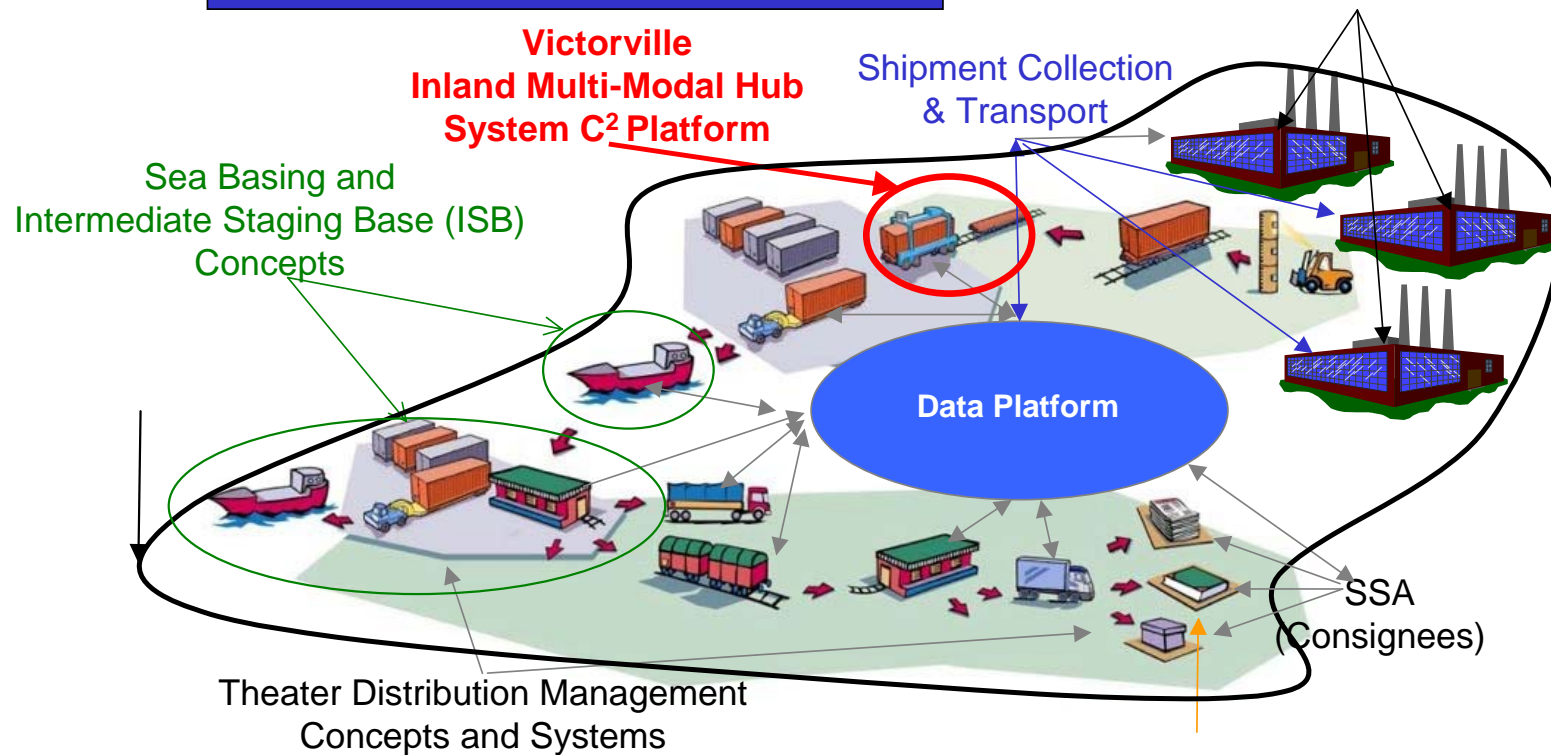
Victorville
Inland Multi-Modal Hub
System C$^2$ Platform

Shipment Collection
& Transport

Sea Basing and
Intermediate Staging Base (ISB)
Concepts

Data Platform

SSA
(Consignees)

Theater Distribution Management
Concepts and Systems